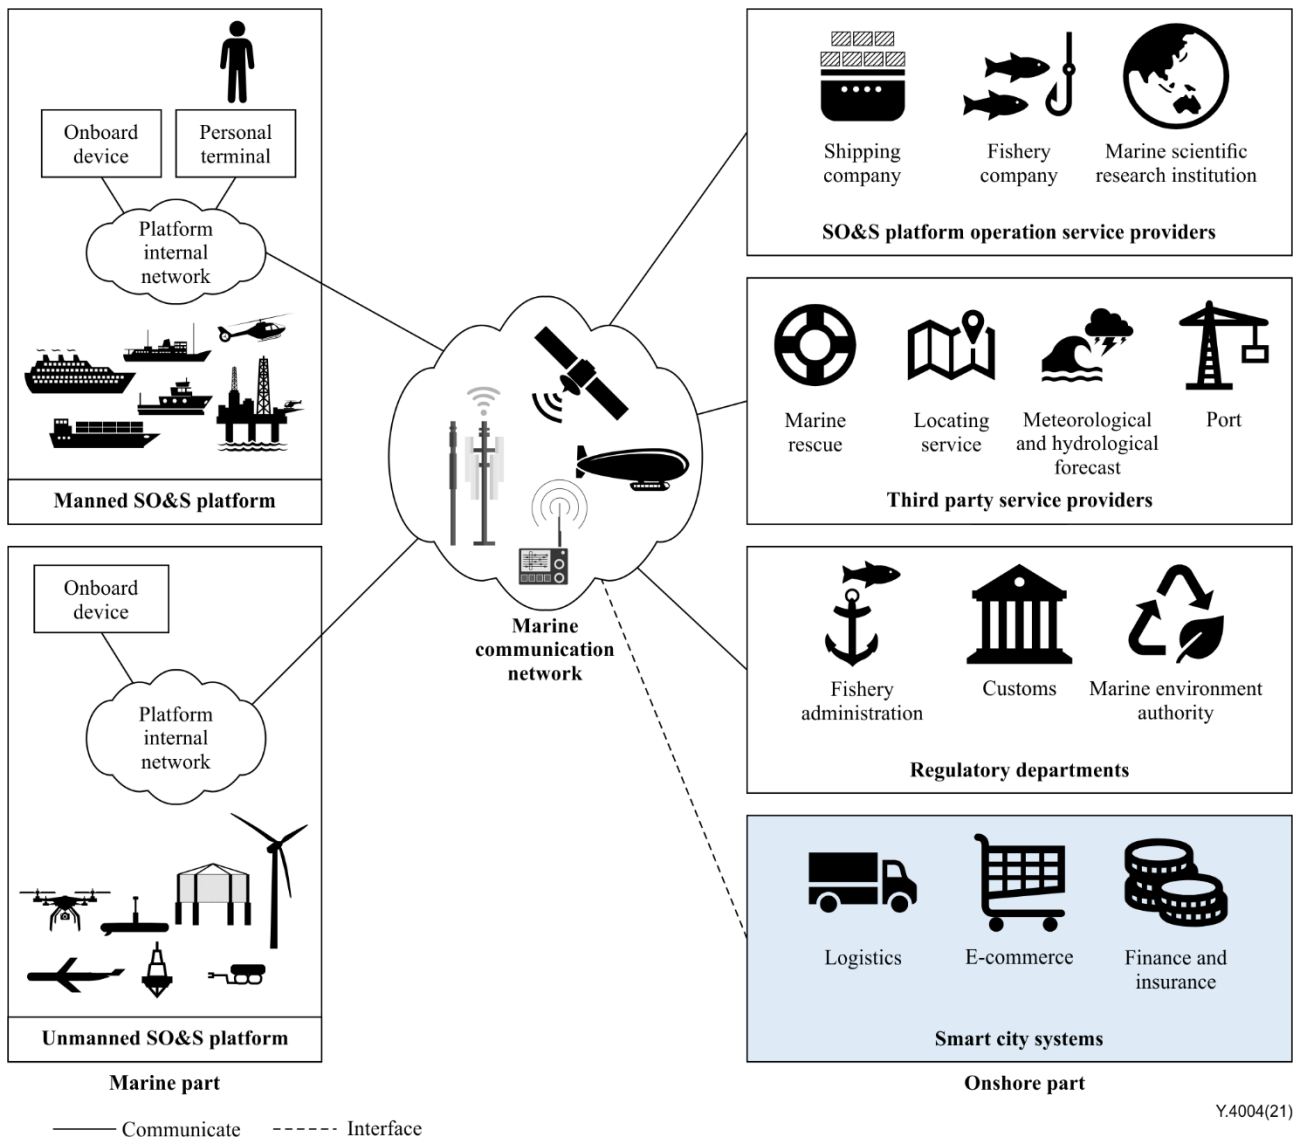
Onboard device

Personal terminal

Platform internal network

Manned SO&S platform

Onboard device

Platform internal network

Unmanned SO&S platform

Marine part

Marine communication network

Shipping company

Fishery company

Marine scientific research institution

SO&S platform operation service providers

Marine rescue

Locating service

Meteorological and hydrological forecast

Port

Third party service providers

Fishery administration

Customs

Marine environment authority

Regulatory departments

Logistics

E-commerce

Finance and insurance

Smart city systems

Onshore part

Communicate

Interface

Y.4004(21)